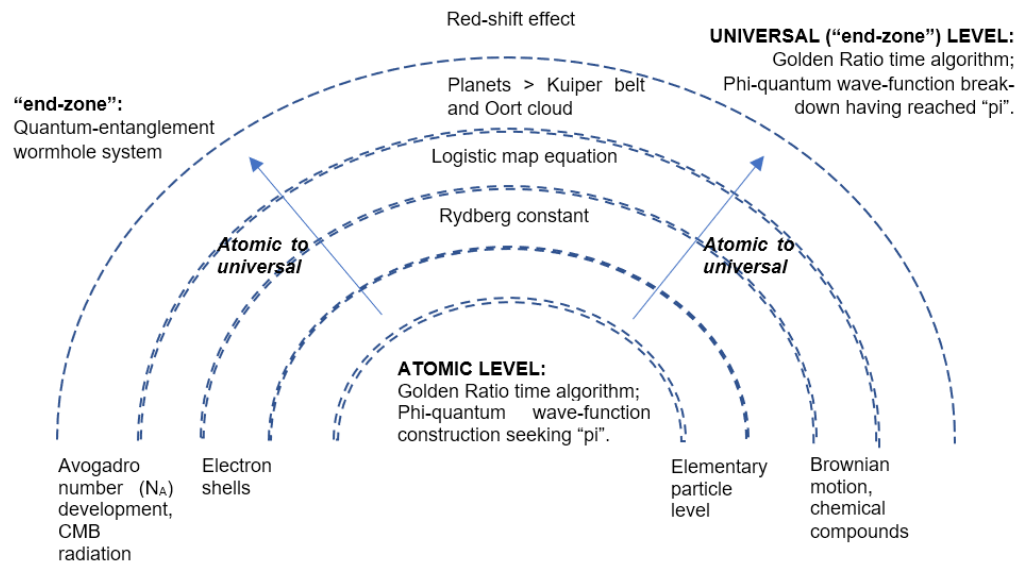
Red-shift effect

UNIVERSAL (“end-zone”) LEVEL:
Golden Ratio time algorithm;
Phi-quantum wave-function breakdown having reached “pi”.

“end-zone”:
Quantum-entanglement wormhole system

Planets > Kuiper belt and Oort cloud

Logistic map equation

Rydberg constant

Atomic to universal

Atomic to universal

ATOMIC LEVEL:
Golden Ratio time algorithm;
Phi-quantum wave-function construction seeking “pi”.

Avogadro number ($N_A$) development, CMB radiation

Electron shells

Elementary particle level

Brownian motion, chemical compounds